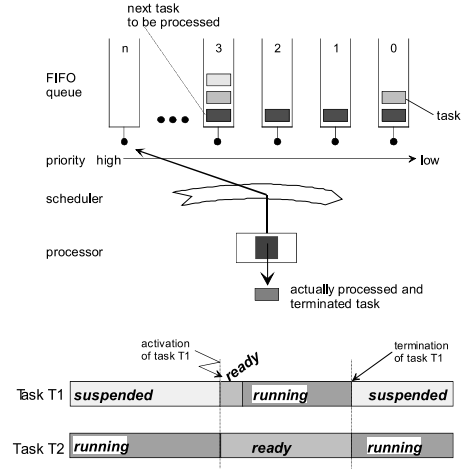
next task to be processed

n

3

2

1

0

FIFO queue

task

priority high

low

scheduler

processor

actually processed and terminated task

activation of task T1

ready

termination of task T1

Task T1 suspended running suspended

Task T2 running ready running